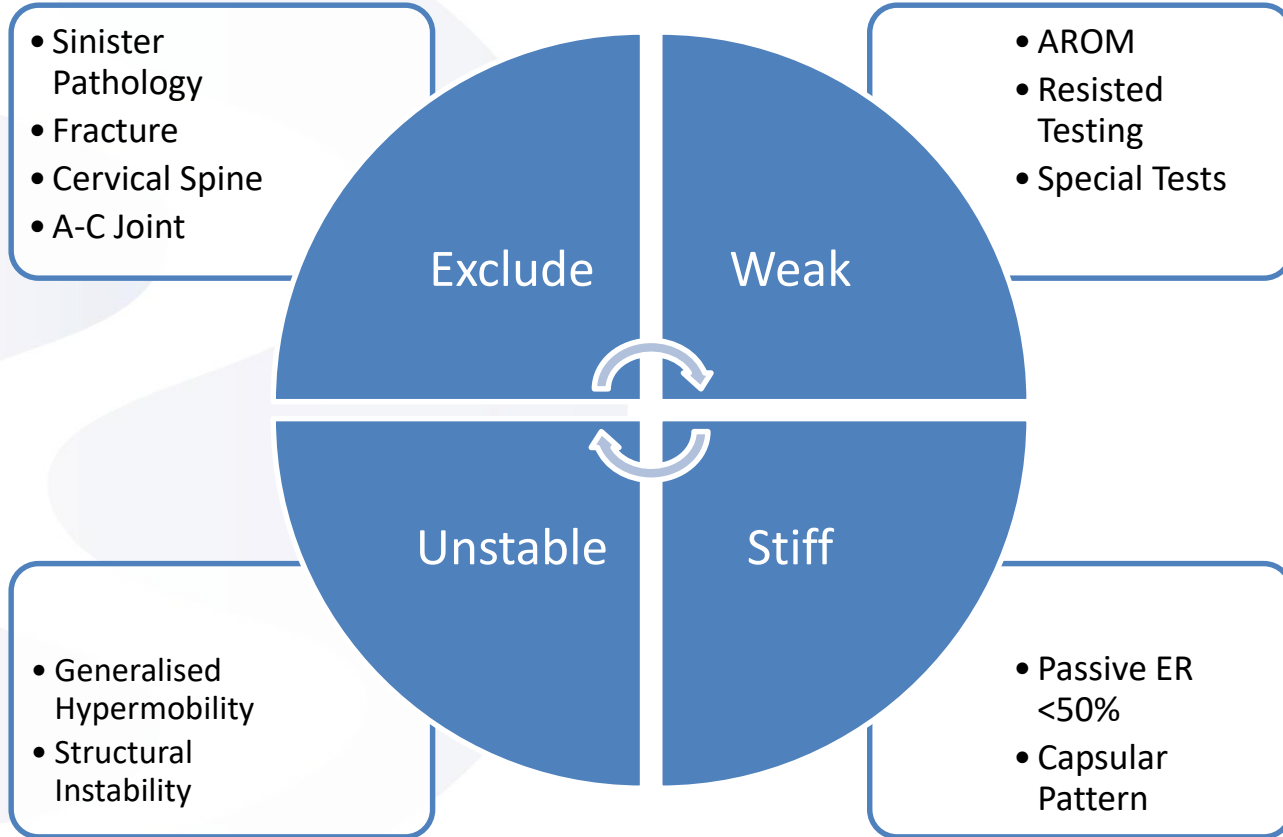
• Sinister Pathology
• Fracture
• Cervical Spine
• A-C Joint

• AROM
• Resisted Testing
• Special Tests

Exclude

Weak

Unstable

Stiff

• Generalised Hypermobility
• Structural Instability

• Passive ER <50%
• Capsular Pattern